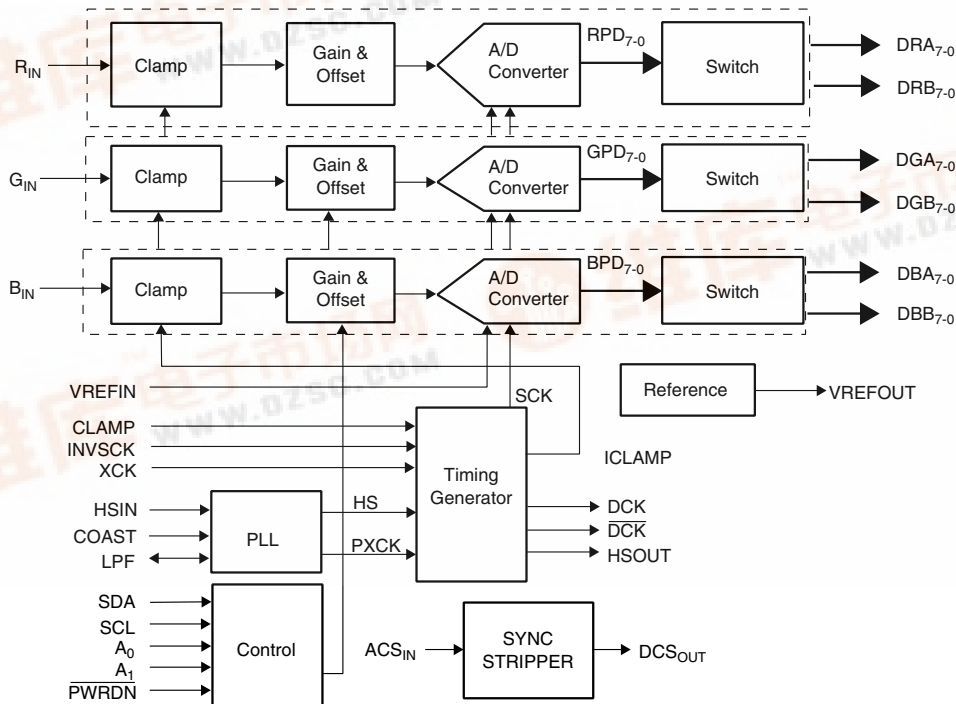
$R_{IN}$
Clamp
Gain & Offset
A/D Converter
$RPD_{7-0}$
Switch
$DRA_{7-0}$
$DRB_{7-0}$

$G_{IN}$
Clamp
Gain & Offset
A/D Converter
$GPD_{7-0}$
Switch
$DGA_{7-0}$
$DGB_{7-0}$

$B_{IN}$
Clamp
Gain & Offset
A/D Converter
$BPD_{7-0}$
Switch
$DBA_{7-0}$
$DBB_{7-0}$

VREFIN
SCK
Reference
VREFOUT
CLAMP
INVSCK
XCK
Timing Generator
ICLAMP
HSIN
COAST
LPF
PLL
HS
PXCK
DCK
$\overline{DCK}$
HSOUT
SDA
SCL
$A_0$
$A_1$
$\overline{PWRDN}$
Control
$ACS_{IN}$
SYNC STRIPPER
$DCS_{OUT}$

www.dzsc.com